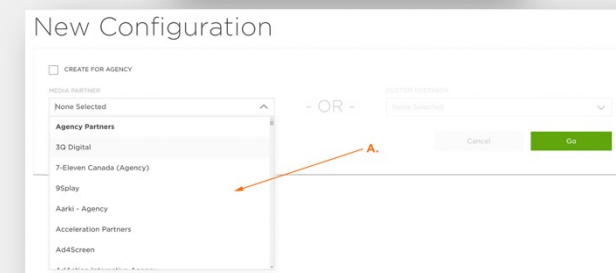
New Configuration

CREATE FOR AGENCY

MEDIA PARTNER

None Selected

- OR -

CUSTOM DATASOURCE

None Selected

Agency Partners

3Q Digital

7-Eleven Canada (Agency)

9Splay

Aarki - Agency

Acceleration Partners

Ad4Screen

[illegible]

A.

Cancel

Go